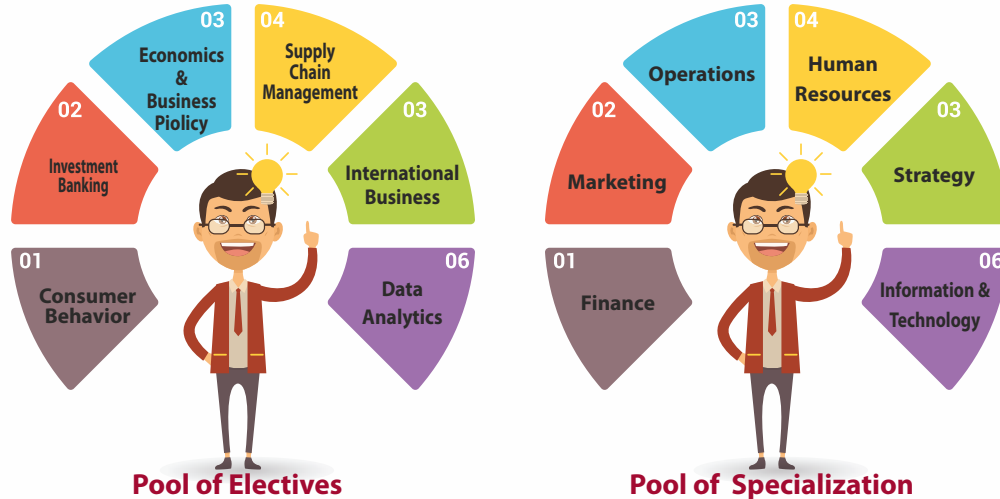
01
Consumer Behavior

02
Investment Banking

03
Economics & Business Piolicy

04
Supply Chain Management

03
International Business

06
Data Analytics

Pool of Electives

01
Finance

02
Marketing

03
Operations

04
Human Resources

03
Strategy

06
Information & Technology

Pool of Specialization